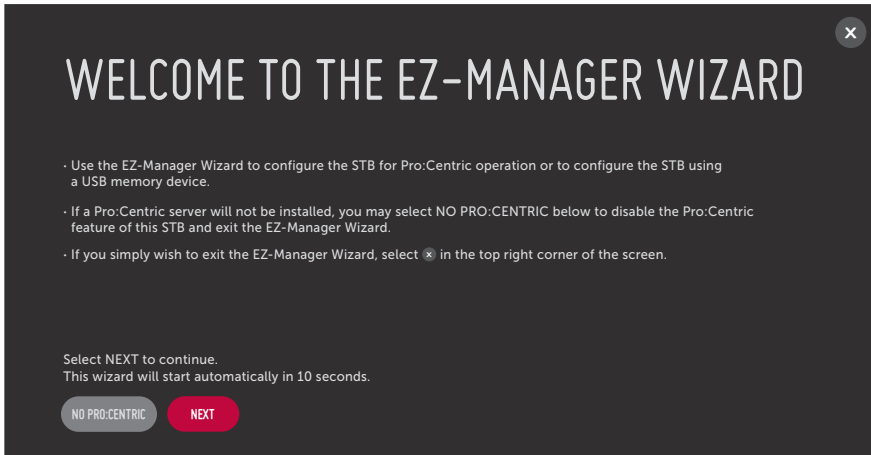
WELCOME TO THE EZ-MANAGER WIZARD

· Use the EZ-Manager Wizard to configure the STB for Pro:Centric operation or to configure the STB using a USB memory device.

· If a Pro:Centric server will not be installed, you may select NO PRO:CENTRIC below to disable the Pro:Centric feature of this STB and exit the EZ-Manager Wizard.

· If you simply wish to exit the EZ-Manager Wizard, select ✕ in the top right corner of the screen.

Select NEXT to continue.
This wizard will start automatically in 10 seconds.

NO PRO:CENTRIC
NEXT